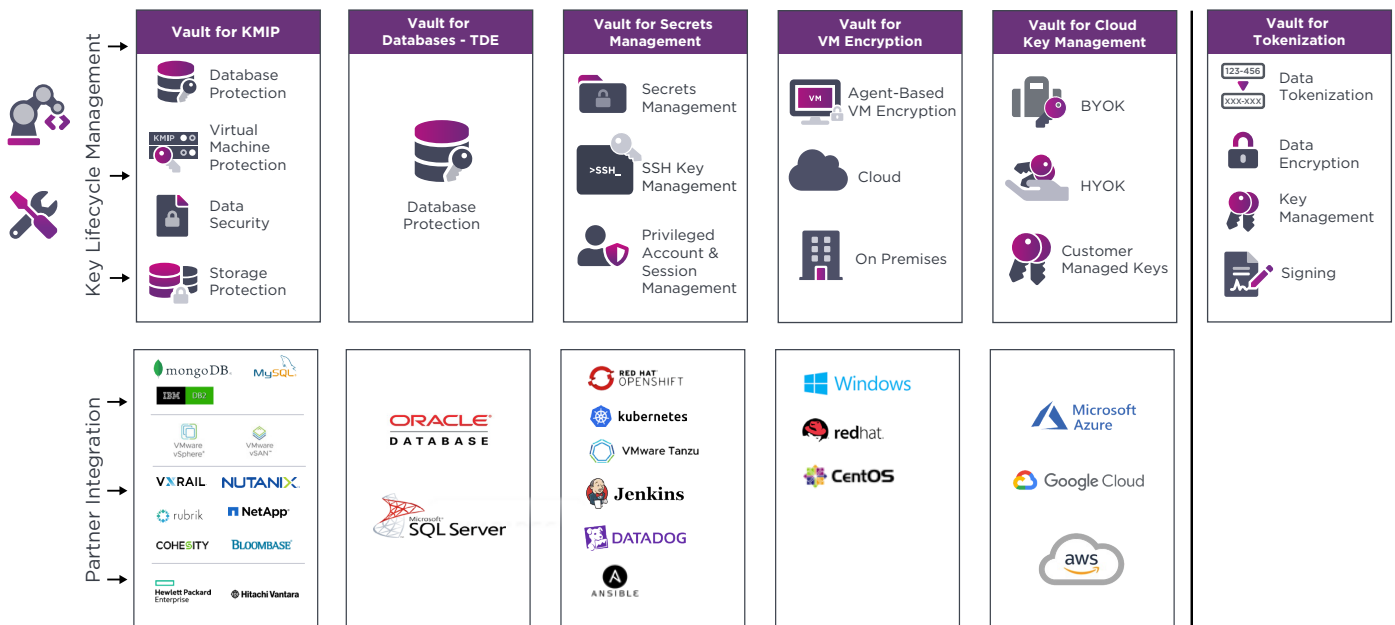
Key Lifecycle Management

Vault for KMIP

Database Protection

KMIP

Virtual Machine Protection

Data Security

Storage Protection

Vault for Databases - TDE

Database Protection

Vault for Secrets Management

Secrets Management

>SSH_

SSH Key Management

Privileged Account & Session Management

Vault for VM Encryption

VM

Agent-Based VM Encryption

Cloud

On Premises

Vault for Cloud Key Management

BYOK

HYOK

Customer Managed Keys

Vault for Tokenization

123-456

XXX-XXX

Data Tokenization

Data Encryption

Key Management

Signing

Partner Integration

mongoDB.

MySQL

IBM DB2

VMware vSphere

VMware vSAN

VXRAIL

NUTANIX.

rubrik

NetApp

COHESITY

BLOOMBASE

Hewlett Packard Enterprise

Hitachi Vantara

ORACLE DATABASE

Microsoft SQL Server

RED HAT OPENSHIFT

kubernetes

VMware Tanzu

Jenkins

DATADOG

ANSIBLE

Windows

redhat.

CentOS

Microsoft Azure

Google Cloud

aws